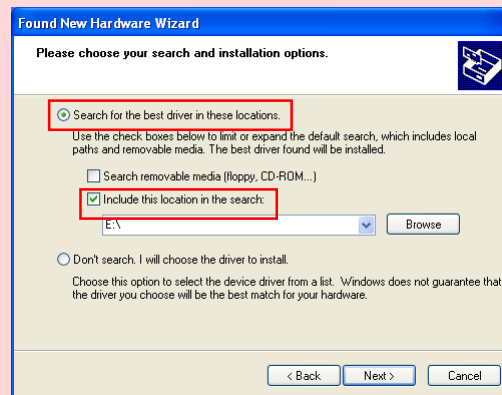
Found New Hardware Wizard

Please choose your search and installation options.

Search for the best driver in these locations.

Use the check boxes below to limit or expand the default search, which includes local paths and removable media. The best driver found will be installed.

Search removable media (floppy, CD-ROM...)

Include this location in the search:

E:\

Browse

Don't search. I will choose the driver to install.

Choose this option to select the device driver from a list. Windows does not guarantee that the driver you choose will be the best match for your hardware.

< Back

Next >

Cancel